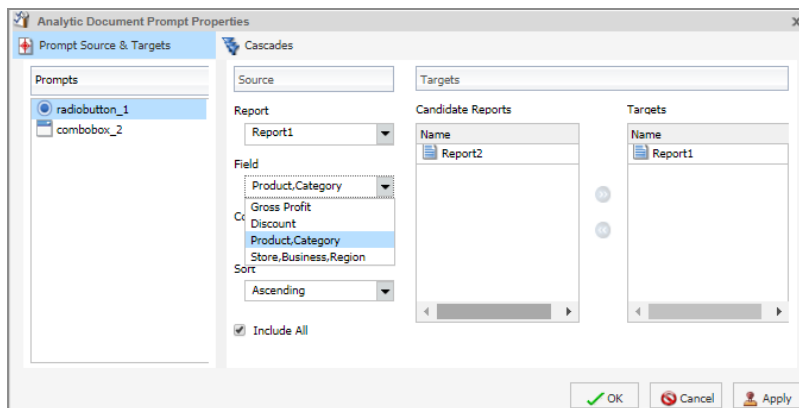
Analytic Document Prompt Properties

Prompt Source & Targets

Cascades

Prompts

radiobutton_1

combobox_2

Source

Report

Report1

Field

Product,Category

Gross Profit

Discount

Product,Category

Store,Business,Region

Co

Sort

Ascending

Include All

Targets

Candidate Reports

Name

Report2

Targets

Name

Report1

OK

Cancel

Apply